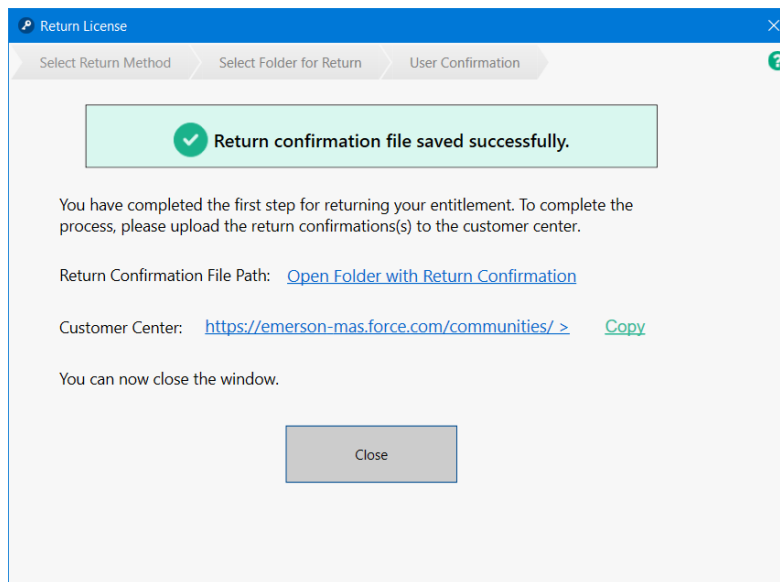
Return License

Select Return Method
Select Folder for Return
User Confirmation

Return confirmation file saved successfully.

You have completed the first step for returning your entitlement. To complete the process, please upload the return confirmations(s) to the customer center.

Return Confirmation File Path: Open Folder with Return Confirmation

Customer Center: https://emerson-mas.force.com/communities/ > Copy

You can now close the window.

Close